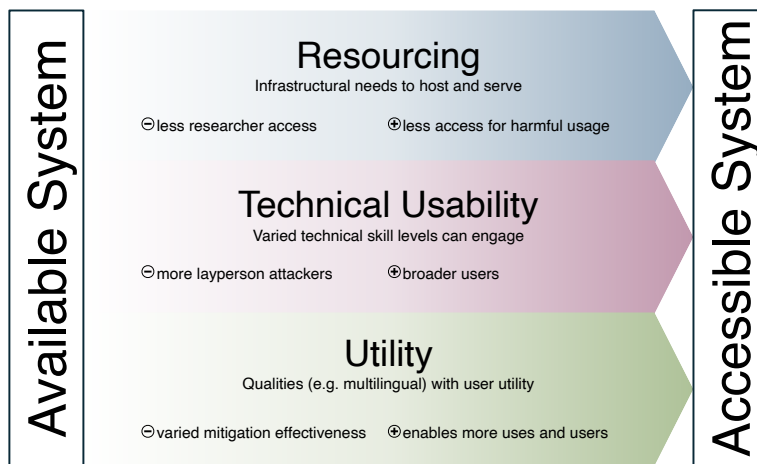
Available System

Resourcing
Infrastructural needs to host and serve

⊖less researcher access ⊕less access for harmful usage

Technical Usability
Varied technical skill levels can engage

⊖more layperson attackers ⊕broader users

Utility
Qualities (e.g. multilingual) with user utility

⊖varied mitigation effectiveness ⊕enables more uses and users

Accessible System